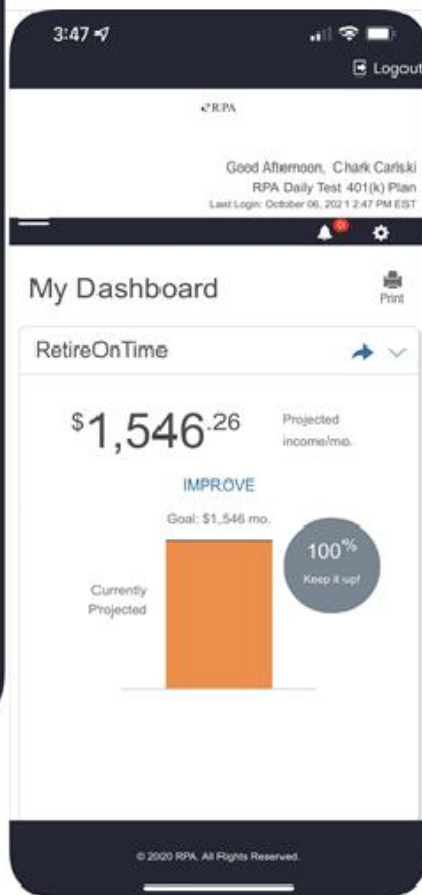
3:47

Logout

RPA

Good Afternoon, Chark Carlski
RPA Daily Test 401(k) Plan
Last Login: October 06, 2021 2:47 PM EST

My Dashboard

Print

RetireOnTime

$1,546.26

Projected income/mo.

IMPROVE

Goal: $1,546 mo.

Currently Projected

100%
Keep it up!

© 2020 RPA. All Rights Reserved.